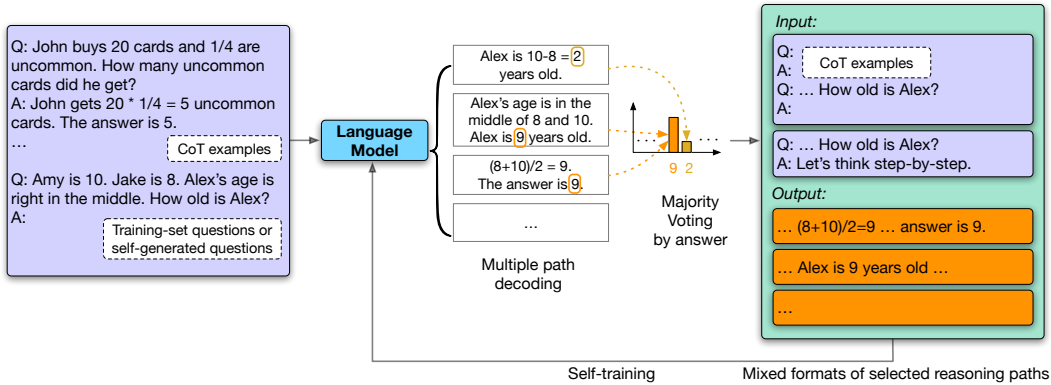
Q: John buys 20 cards and 1/4 are uncommon. How many uncommon cards did he get?
A: John gets 20 * 1/4 = 5 uncommon cards. The answer is 5.
...

CoT examples

Q: Amy is 10. Jake is 8. Alex's age is right in the middle. How old is Alex?
A:

Training-set questions or self-generated questions

Language Model

Alex is 10-8 = 2 years old.

Alex's age is in the middle of 8 and 10. Alex is 9 years old.

(8+10)/2 = 9. The answer is 9.

...

Multiple path decoding

9 2

Majority Voting by answer

Input:
Q:
A:
CoT examples
Q: ... How old is Alex?
A:

Q: ... How old is Alex?
A: Let's think step-by-step.

Output:
... (8+10)/2=9 ... answer is 9.

... Alex is 9 years old ...

...

Self-training

Mixed formats of selected reasoning paths